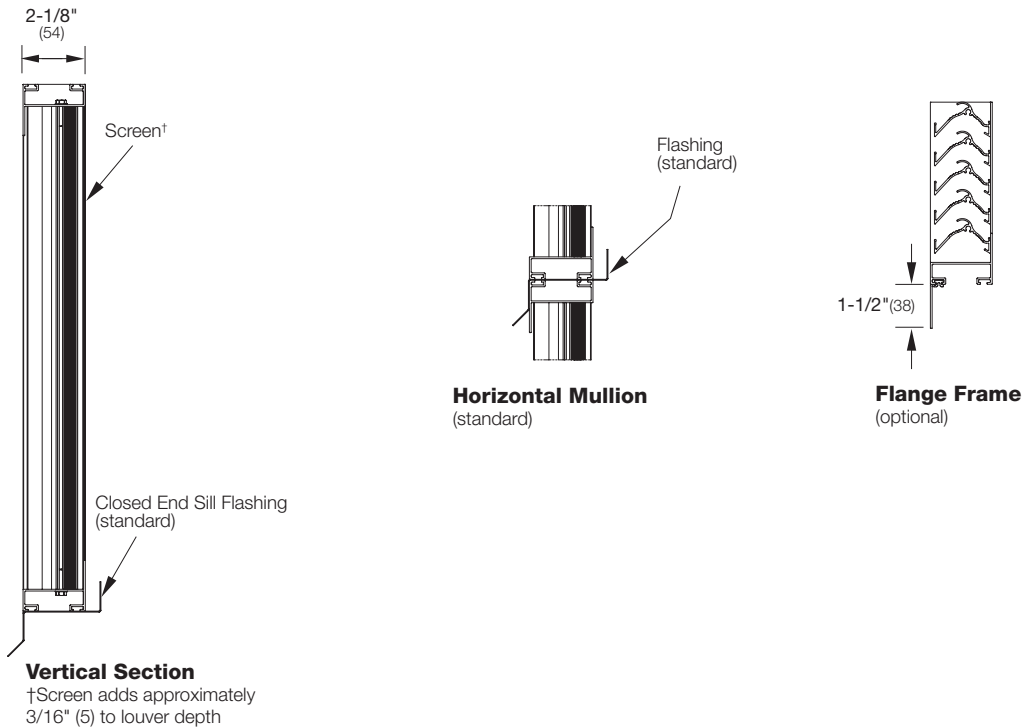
2-1/8"
(54)

Screen†

Closed End Sill Flashing
(standard)

**Vertical Section**
†Screen adds approximately 3/16" (5) to louver depth

Flashing
(standard)

**Horizontal Mullion**
(standard)

1-1/2"(38)

**Flange Frame**
(optional)